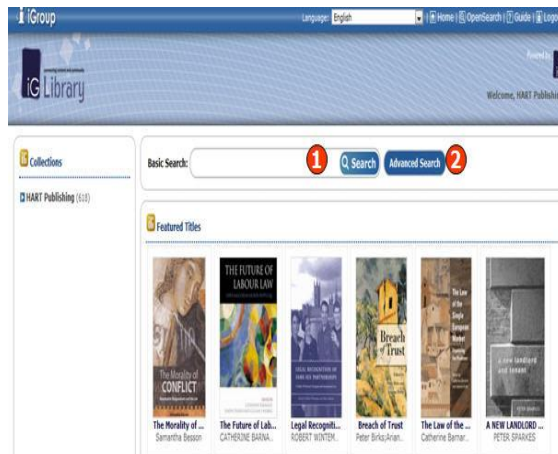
iGroup

Language: English | Home | OpenSearch | Guide | Logo

iG Library

Powered

Welcome, HART Publishin

Collections

HART Publishing (618)

Basic Search: 1 Search Advanced Search 2

Featured Titles

The Morality of Conflict

THE FUTURE OF LABOUR LAW

Breach of Trust

The Law of the Single European Market

A new landlord and tenant

The Morality of ...
Samantha Besson

The Future of Lab...
CATHERINE BARNA...

Legal Recogniti...
ROBERT WINTEM...

Breach of Trust
Peter Birks;Arian...

The Law of the ...
Catherine Barnar...

A NEW LANDLORD ...
PETER SPARKES